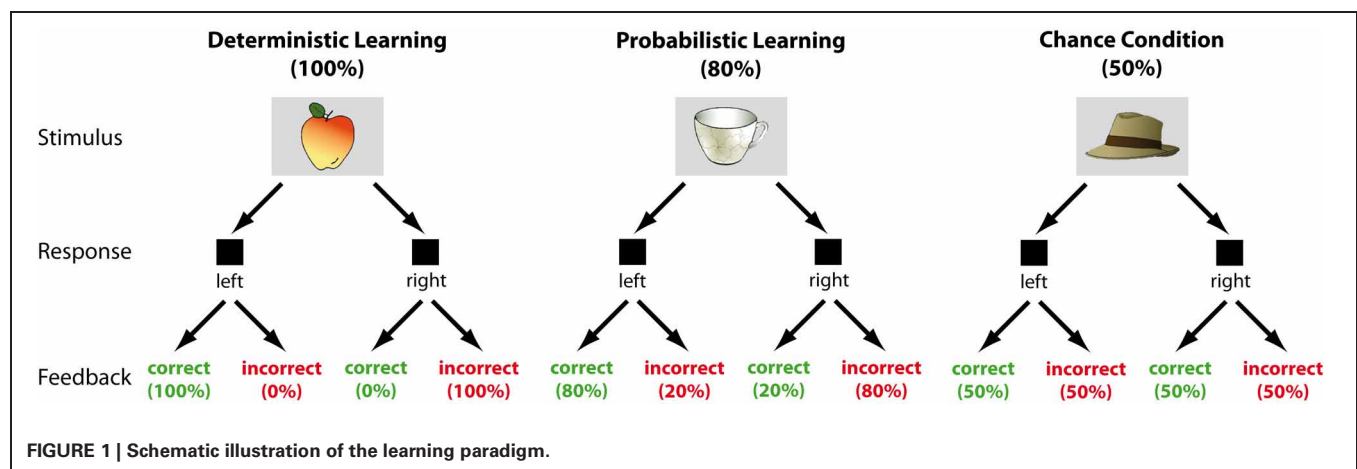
Deterministic Learning
(100%)

Probabilistic Learning
(80%)

Chance Condition
(50%)

Stimulus

Response

left

right

left

right

left

right

Feedback

correct
(100%)

incorrect
(0%)

correct
(0%)

incorrect
(100%)

correct
(80%)

incorrect
(20%)

correct
(20%)

incorrect
(80%)

correct
(50%)

incorrect
(50%)

correct
(50%)

incorrect
(50%)

FIGURE 1 | Schematic illustration of the learning paradigm.